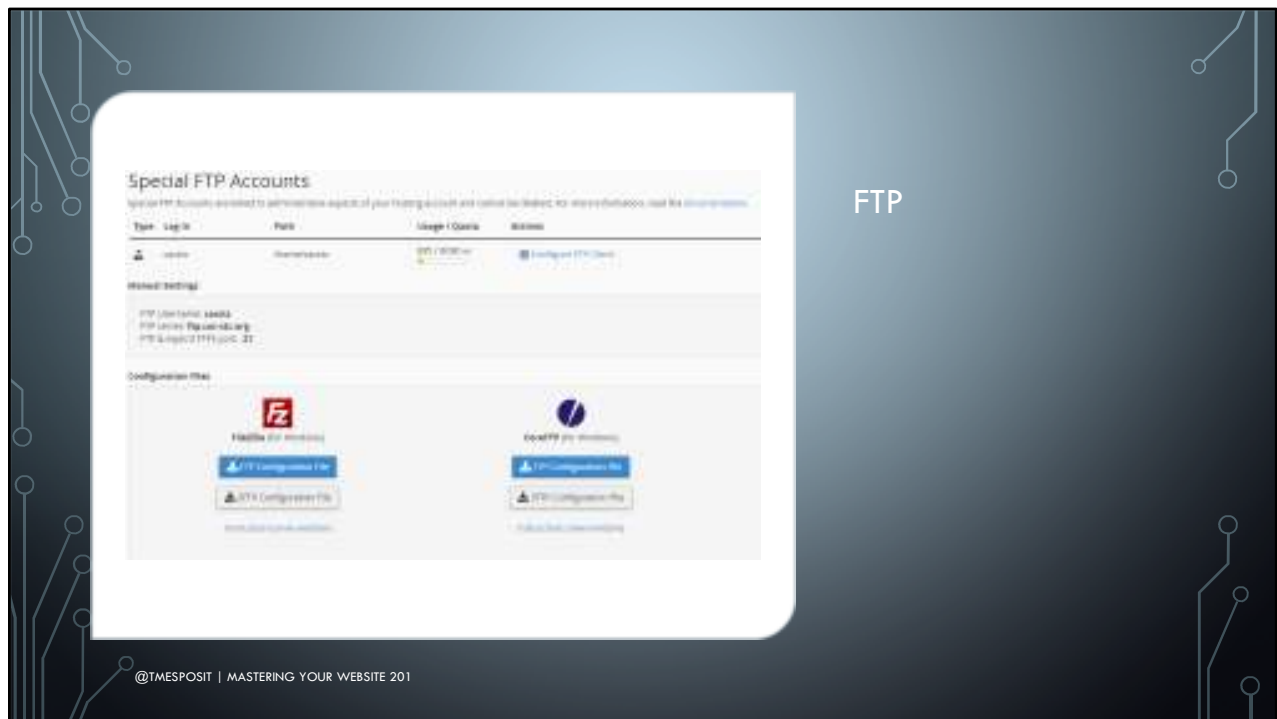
Special FTP Accounts

Special FTP Accounts are linked to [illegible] aspects of your hosting account and cannot be deleted. For more information, read the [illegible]

| Type | Log In | Path | Usage / Quota | Actions |
|---|---|---|---|---|
| | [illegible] | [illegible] | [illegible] | Configure FTP Client |

Manual Settings

FTP Username: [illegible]
FTP Server: ftp.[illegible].org
FTP & explicit FTPS port: 21

Configuration Files

FileZilla (for Windows)

FTP Configuration File

SFTP Configuration File

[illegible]

CoreFTP (for Windows)

FTP Configuration File

SFTP Configuration File

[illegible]

FTP

@TMESPOSIT | MASTERING YOUR WEBSITE 201